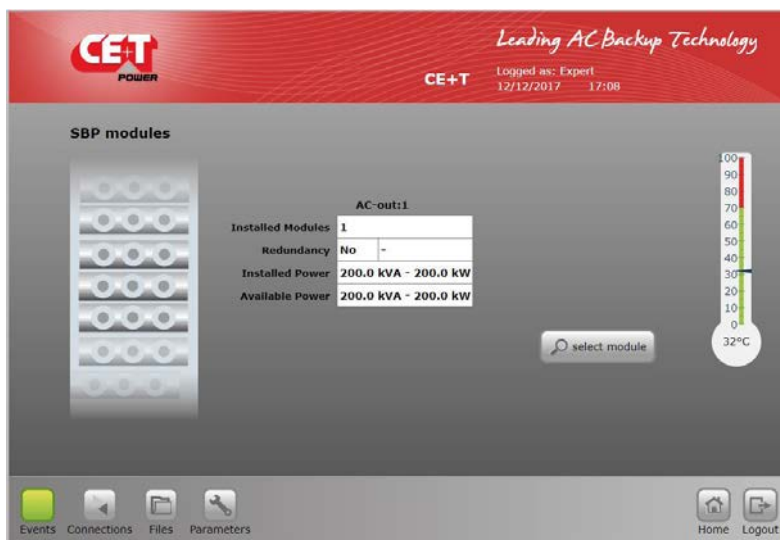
CE+T POWER

Leading AC Backup Technology

CE+T

Logged as: Expert
12/12/2017 17:08

SBP modules

AC-out:1

| Installed Modules | 1 | |
|---|---|---|
| Redundancy | No | - |
| Installed Power | 200.0 kVA - 200.0 kW | |
| Available Power | 200.0 kVA - 200.0 kW | |

select module

100
90
80
70
60
50
40
30
20
10
0
32°C

Events Connections Files Parameters

Home Logout